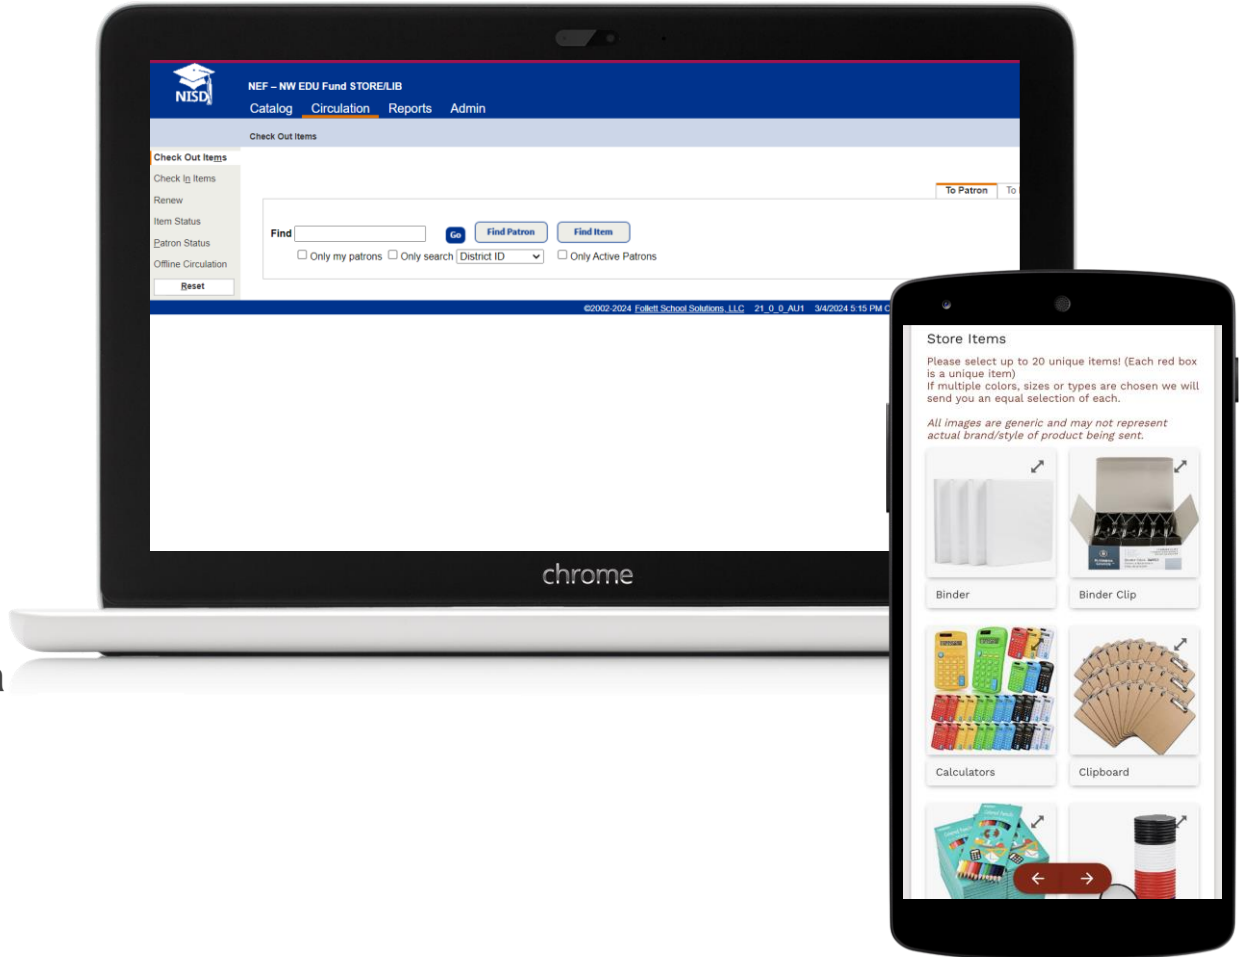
NISD

NEF – NW EDU Fund STORE/LIB

Catalog Circulation Reports Admin

Check Out Items

Check Out Items
Check In Items
Renew
Item Status
Patron Status
Offline Circulation
Reset

To Patron To

Find Go Find Patron Find Item

Only my patrons Only search District ID Only Active Patrons

©2002-2024 Follett School Solutions, LLC 21_0_0_AU1 3/4/2024 5:15 PM C

chrome

Store Items

Please select up to 20 unique items! (Each red box is a unique item)
If multiple colors, sizes or types are chosen we will send you an equal selection of each.

All images are generic and may not represent actual brand/style of product being sent.

Binder

Binder Clip

Calculators

Clipboard